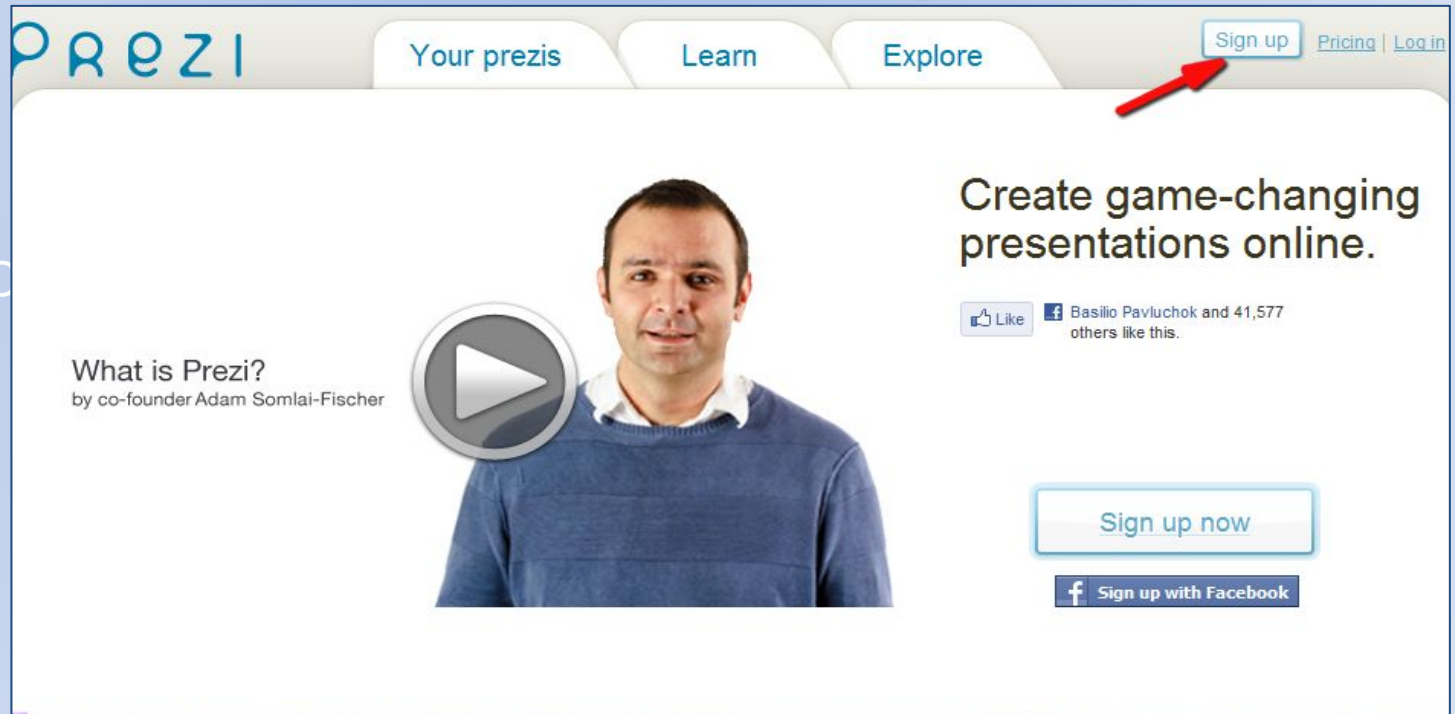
PREZI

Your prezis Learn Explore

Sign up Pricing | Log in

What is Prezi?
by co-founder Adam Somlai-Fischer

Create game-changing presentations online.

Like Basilio Pavluchok and 41,577 others like this.

Sign up now

Sign up with Facebook